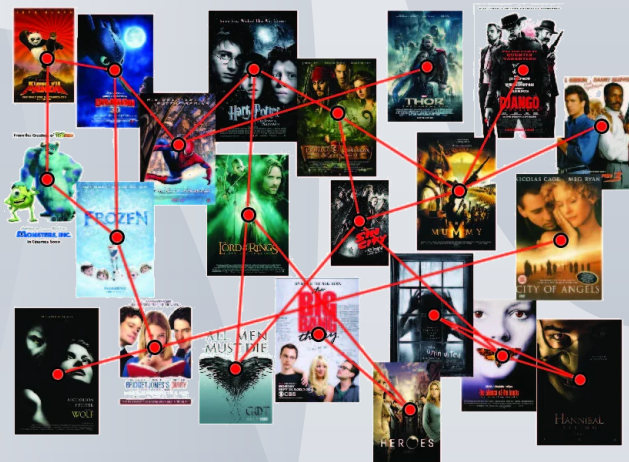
KUNG FU PANDA

Harry Potter

THOR

DJANGO

MONSTERS, INC.

FROZEN

THE LORD OF THE RINGS

SIN CITY

THE MUMMY

CITY OF ANGELS

ALL MEN MUST DIE

GOT

BIG BANG THEORY

WOLF

BRIDGET JONES'S DIARY

HEROES

HANNIBAL